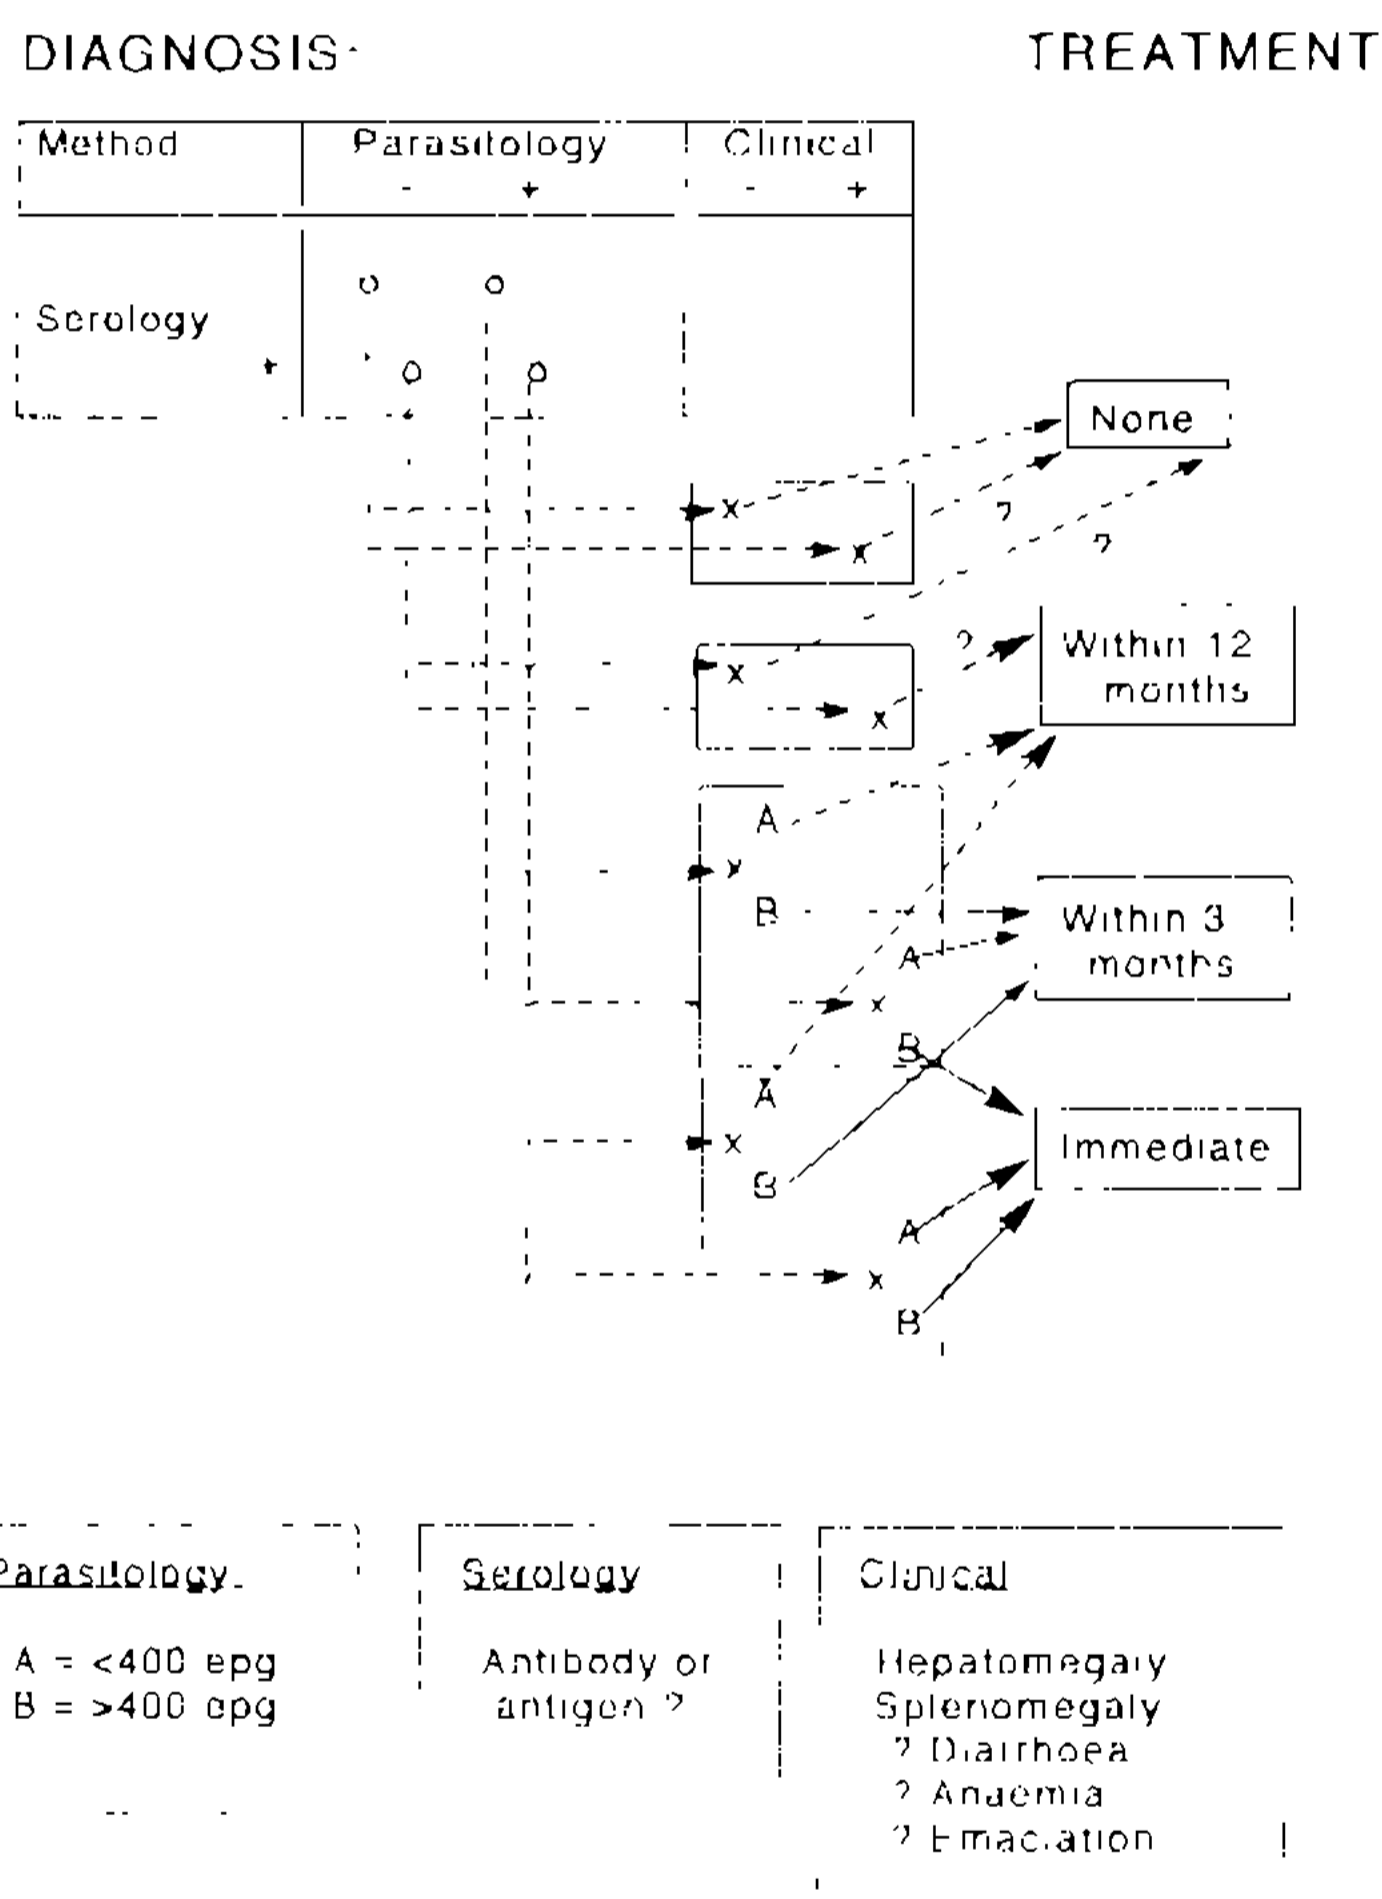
DIAGNOSIS

TREATMENT

| Method | Parasitology - + | Clinical - + |
|---|---|---|
| Serology + | o o o o | |

None

?

?

?

Within 12 months

A

x

B

Within 3 months

A

x

B

A

Immediate

x

B

A

x

B

Parasitology

A = <400 epg
B = >400 epg

Serology

Antibody or antigen ?

Clinical

Hepatomegaly
Splenomegaly
? Diarrhoea
? Anaemia
? Emaciation